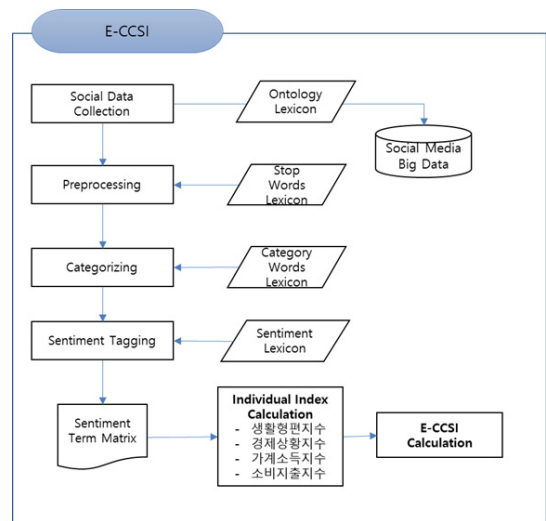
E-CCSI

Social Data Collection

Ontology Lexicon

Social Media Big Data

Preprocessing

Stop Words Lexicon

Categorizing

Category Words Lexicon

Sentiment Tagging

Sentiment Lexicon

Sentiment Term Matrix

Individual Index Calculation
- 생활형편지수
- 경제상황지수
- 가계소득지수
- 소비지출지수

E-CCSI Calculation